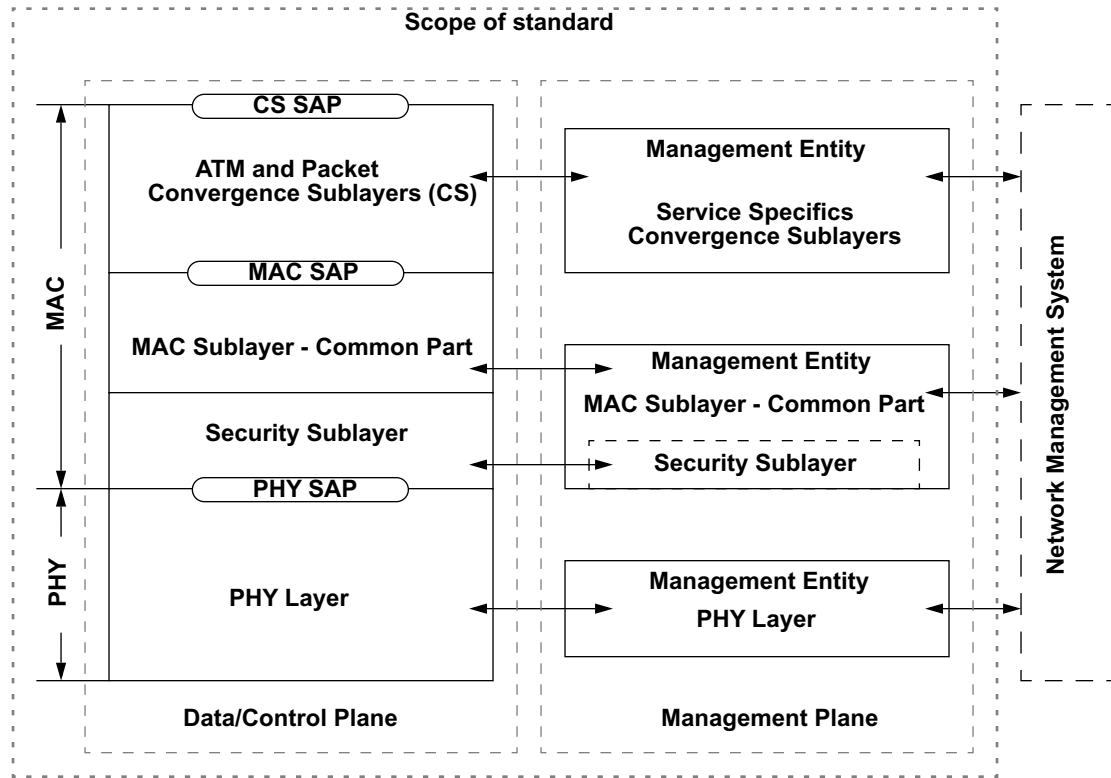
Scope of standard

MAC

PHY

CS SAP

ATM and Packet Convergence Sublayers (CS)

MAC SAP

MAC Sublayer - Common Part

Security Sublayer

PHY SAP

PHY Layer

Management Entity

Service Specifics Convergence Sublayers

Management Entity

MAC Sublayer - Common Part

Security Sublayer

Management Entity

PHY Layer

Network Management System

Data/Control Plane

Management Plane